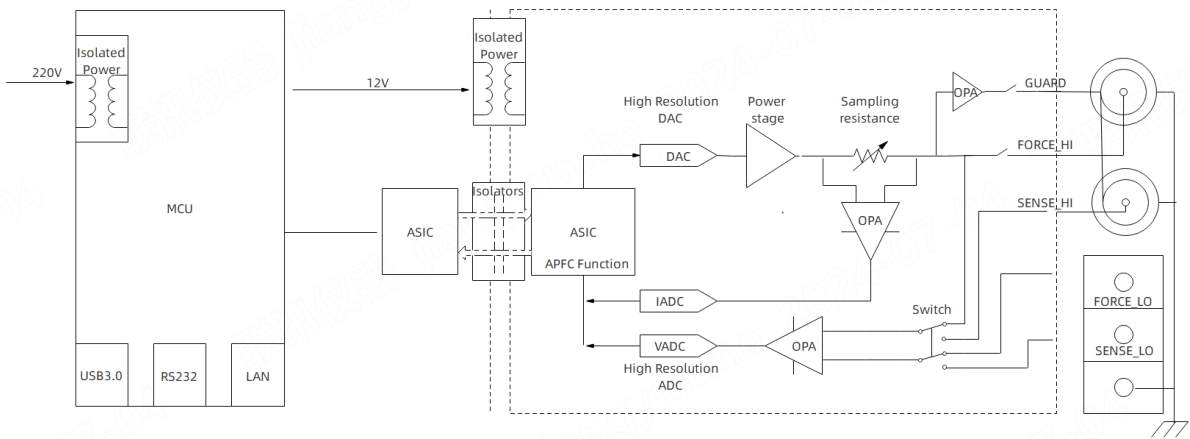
220V

Isolated Power

MCU

USB3.0

RS232

LAN

12V

Isolated Power

Isolators

ASIC

ASIC

APFC Function

High Resolution DAC

DAC

Power stage

Sampling resistance

OPA

GUARD

FORCE_HI

OPA

SENSE_HI

IADC

Switch

VADC

OPA

High Resolution ADC

FORCE_LO

SENSE_LO